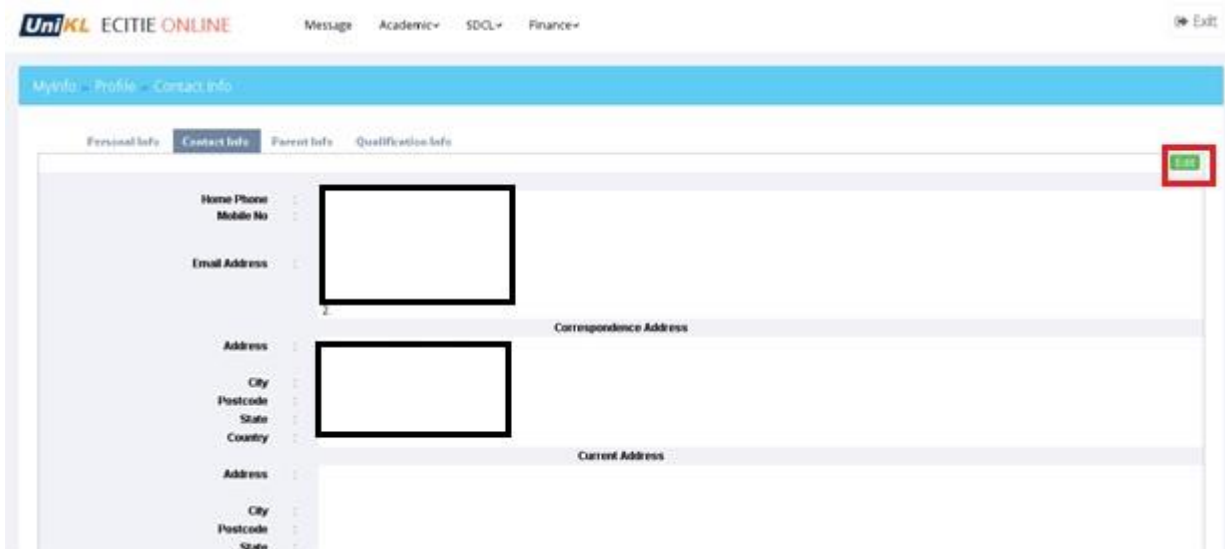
UniKL ECITIE ONLINE

Message Academic▾ SDCL▾ Finance▾

Exit

MyInfo - Profile - Contact Info

Personal Info Contact Info Parent Info Qualification Info

Edit

Home Phone :
Mobile No :

Email Address :

2.

Correspondence Address

Address :

City :
Postcode :
State :
Country :

Current Address

Address :

City :
Postcode :
State :